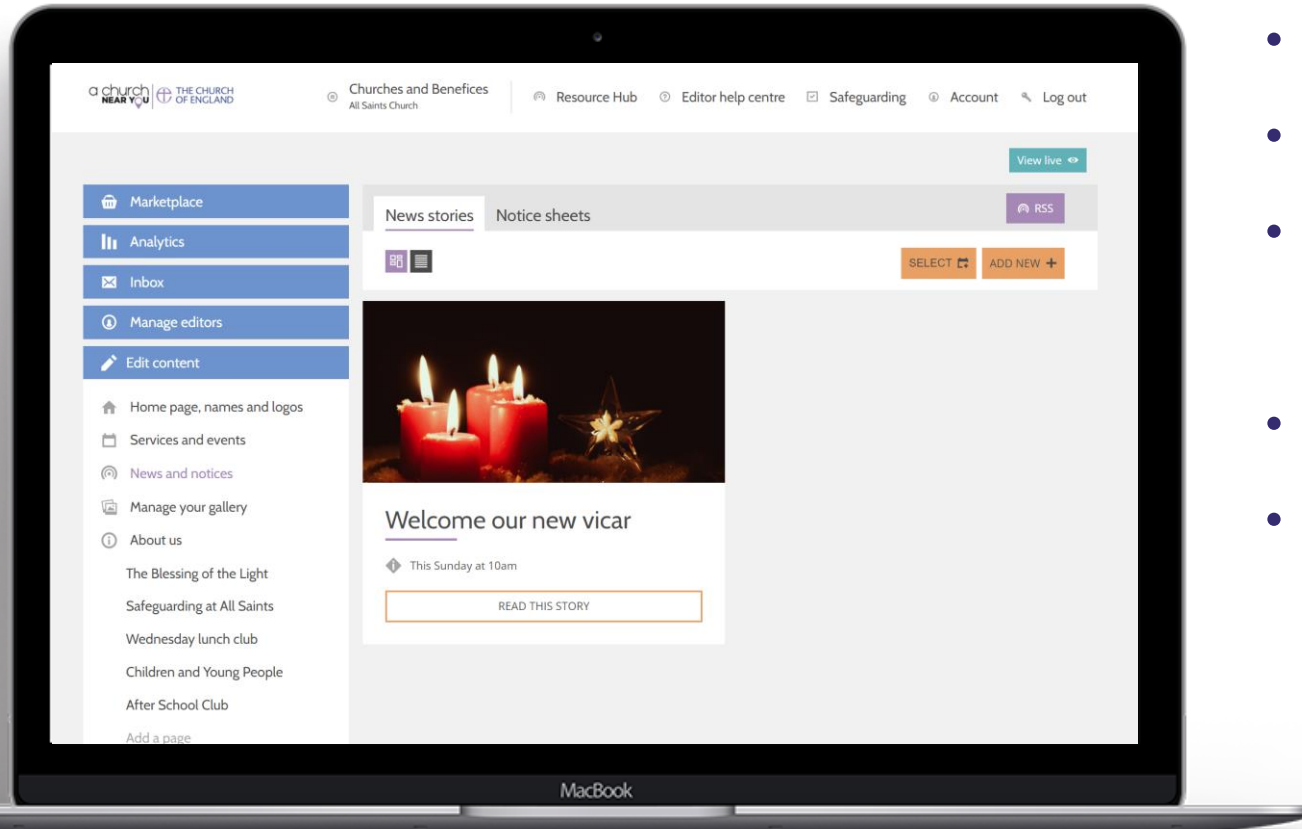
a church NEAR YOU | THE CHURCH OF ENGLAND

Churches and Benefices
All Saints Church

Resource Hub Editor help centre Safeguarding Account Log out

View live

Marketplace
Analytics
Inbox
Manage editors
Edit content

Home page, names and logos
Services and events
News and notices
Manage your gallery
About us
The Blessing of the Light
Safeguarding at All Saints
Wednesday lunch club
Children and Young People
After School Club
Add a page

News stories Notice sheets

RSS

SELECT ADD NEW +

Welcome our new vicar

This Sunday at 10am

READ THIS STORY

MacBook